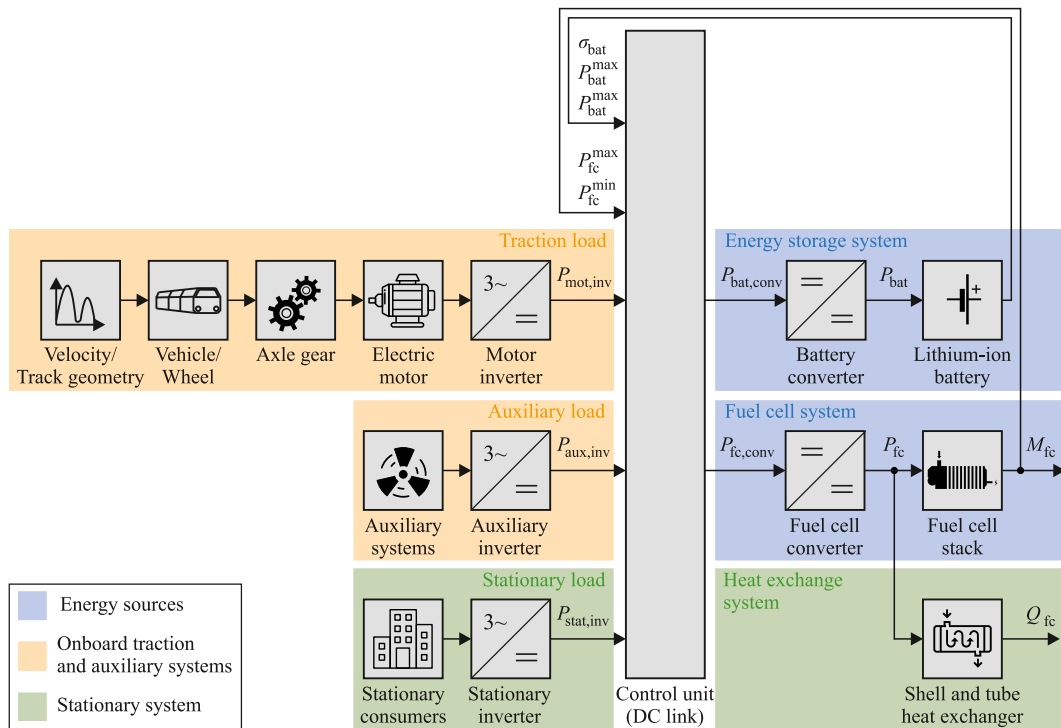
$\sigma_{\text{bat}}$
$P_{\text{bat}}^{\text{max}}$
$P_{\text{bat}}^{\text{max}}$

$P_{\text{fc}}^{\text{max}}$
$P_{\text{fc}}^{\text{min}}$

Traction load

Velocity/ Track geometry

Vehicle/ Wheel

Axle gear

Electric motor

3~ =

Motor inverter

$P_{\text{mot,inv}}$

Energy storage system

$P_{\text{bat,conv}}$

= =

Battery converter

$P_{\text{bat}}$

+

Lithium-ion battery

Auxiliary load

Auxiliary systems

3~ =

Auxiliary inverter

$P_{\text{aux,inv}}$

Fuel cell system

$P_{\text{fc,conv}}$

= =

Fuel cell converter

$P_{\text{fc}}$

Fuel cell stack

$M_{\text{fc}}$

Stationary load

Stationary consumers

3~ =

Stationary inverter

$P_{\text{stat,inv}}$

Control unit (DC link)

Heat exchange system

$Q_{\text{fc}}$

Shell and tube heat exchanger

Energy sources

Onboard traction and auxiliary systems

Stationary system